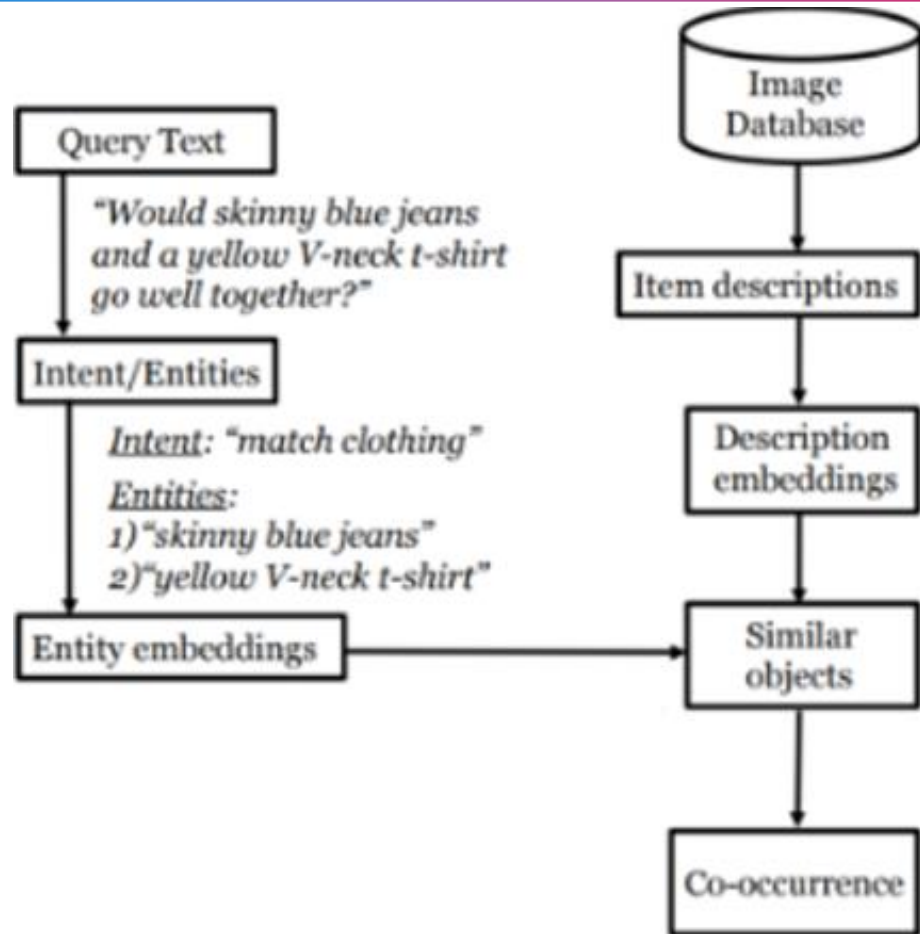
Query Text

"Would skinny blue jeans and a yellow V-neck t-shirt go well together?"

Intent/Entities

Intent: "match clothing"

Entities:
1)"skinny blue jeans"
2)"yellow V-neck t-shirt"

Entity embeddings

Image Database

Item descriptions

Description embeddings

Similar objects

Co-occurrence